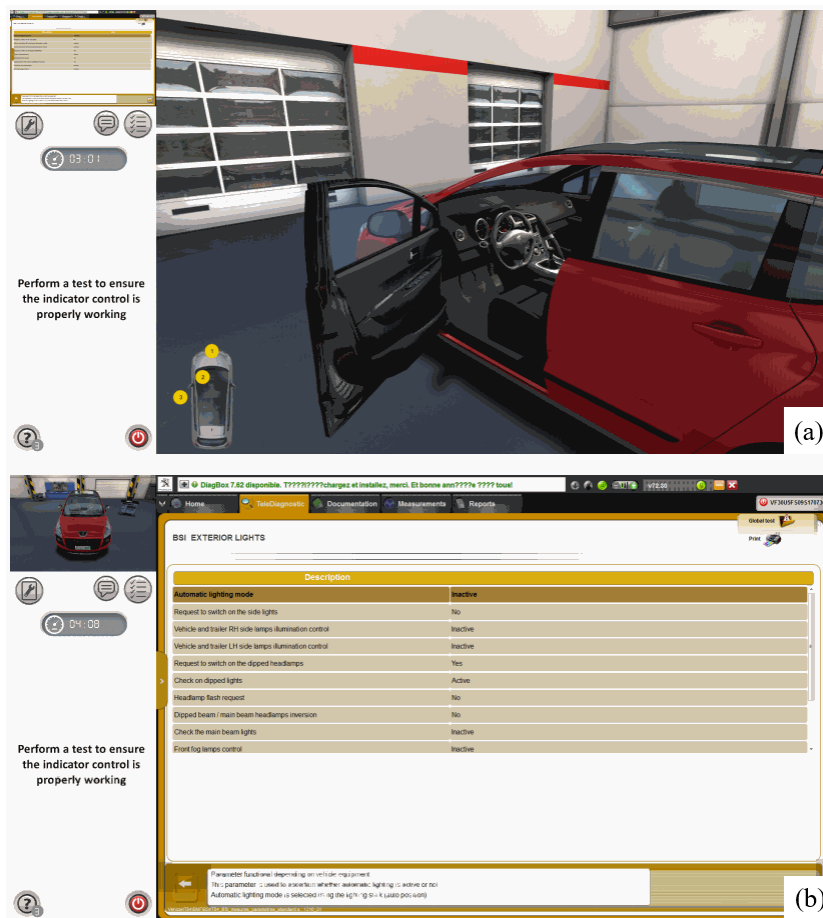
03:01

Perform a test to ensure the indicator control is properly working

1
2
3

(a)

DiagBox 7.62 disponible. T????l????chargez et installez, merci. Et bonne ann????e ???? tous!

V72.50

Home
TeleDiagnostic
Documentation
Measurements
Reports

VF30U5FS0S17073

Global test
Print

04:08

Perform a test to ensure the indicator control is properly working

BSI EXTERIOR LIGHTS

| Description | |
|---|---|
| Automatic lighting mode | Inactive |
| Request to switch on the side lights | No |
| Vehicle and trailer RH side lamps illumination control | Inactive |
| Vehicle and trailer LH side lamps illumination control | Inactive |
| Request to switch on the dipped headlamps | Yes |
| Check on dipped lights | Active |
| Headlamp flash request | No |
| Dipped beam / main beam headlamps inversion | No |
| Check the main beam lights | Inactive |
| Front fog lamps control | Inactive |

Parameter functional depending on vehicle equipment
This parameter is used to ascertain whether automatic lighting is active or not
Automatic lighting mode is selected using the lighting stalk (auto position)

(b)